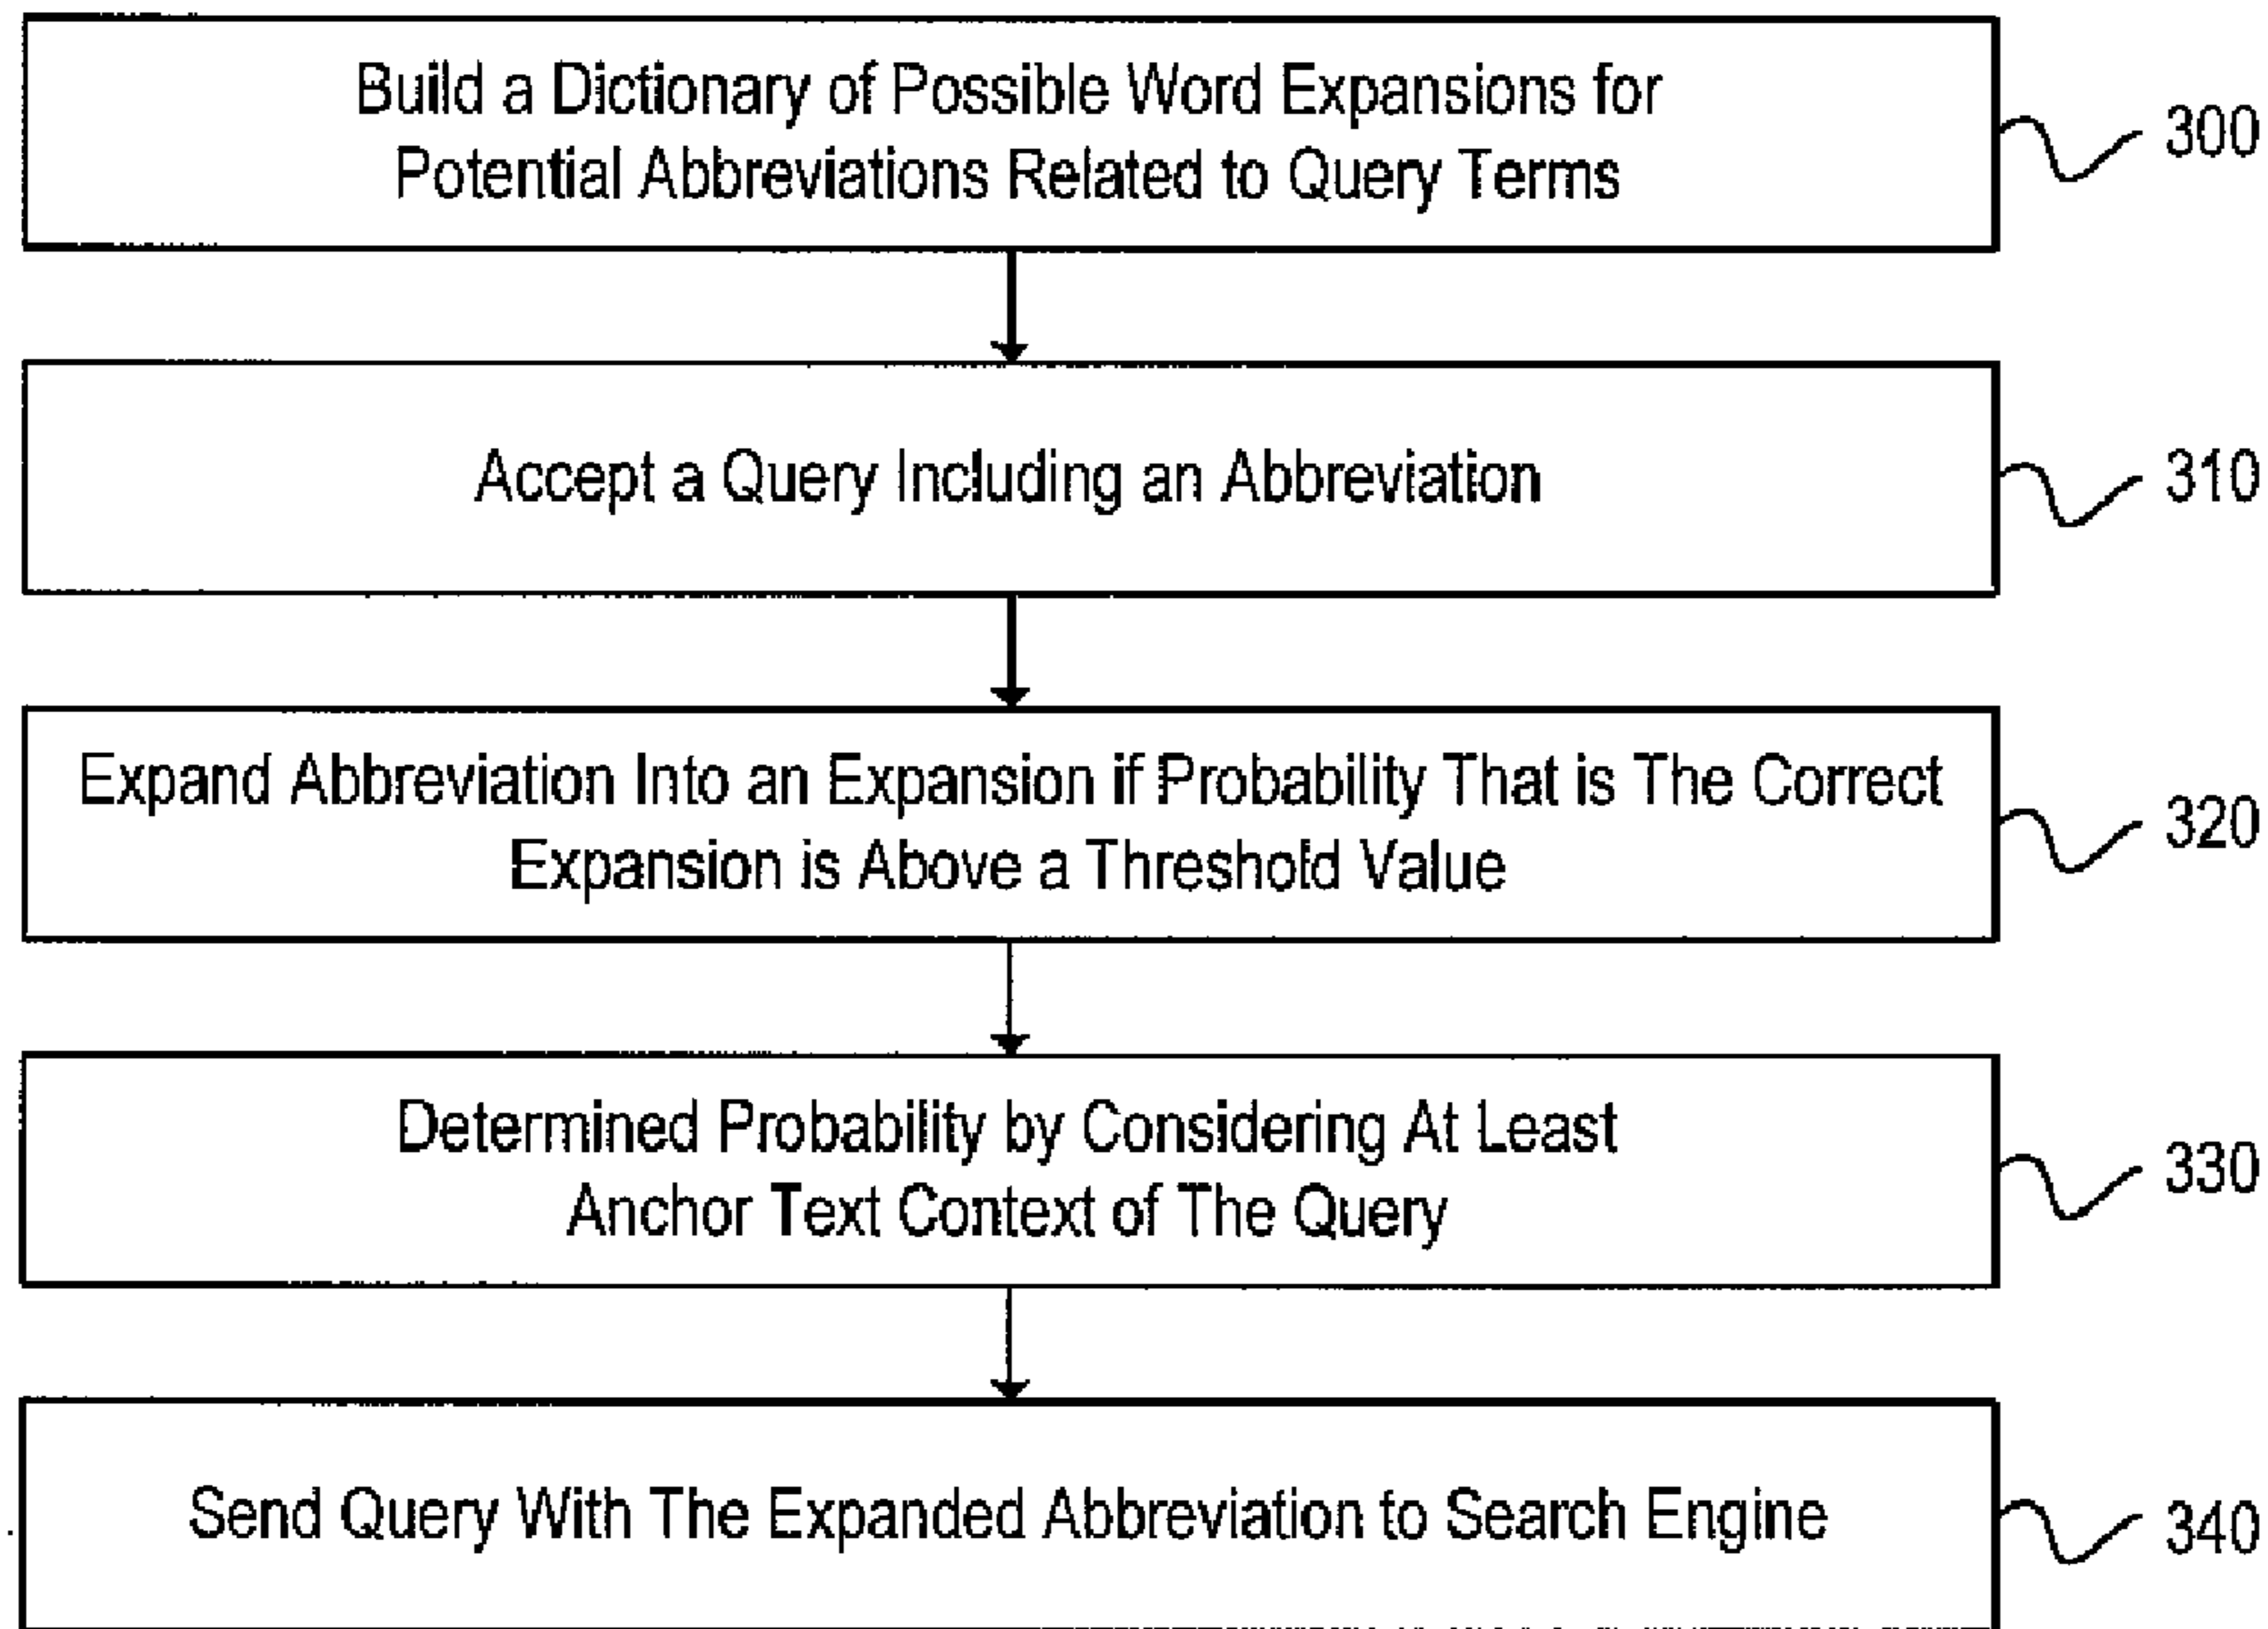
Build a Dictionary of Possible Word Expansions for Potential Abbreviations Related to Query Terms

300

Accept a Query Including an Abbreviation

310

Expand Abbreviation Into an Expansion if Probability That is The Correct Expansion is Above a Threshold Value

320

Determined Probability by Considering At Least Anchor Text Context of The Query

330

Send Query With The Expanded Abbreviation to Search Engine

340